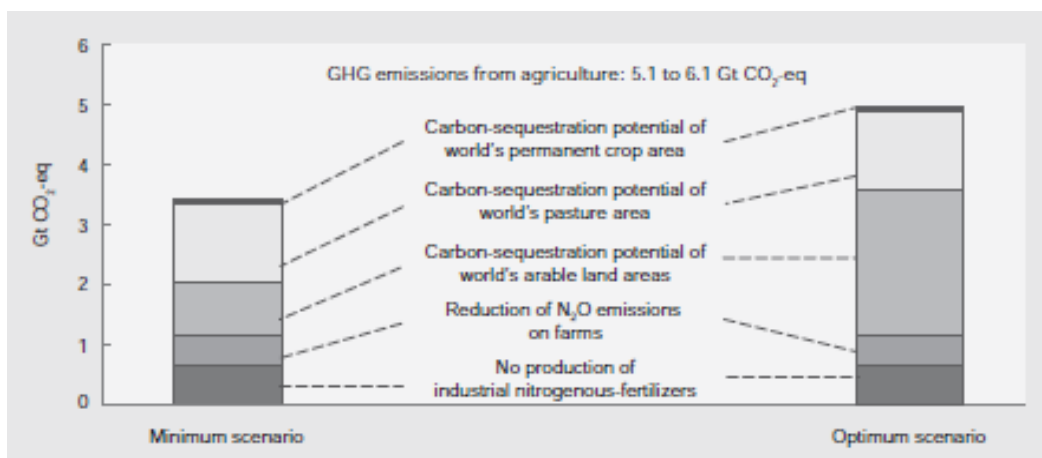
6
5
4
3
2
1
0

Gt $CO_2$-eq

GHG emissions from agriculture: 5.1 to 6.1 Gt $CO_2$-eq

Carbon-sequestration potential of world's permanent crop area

Carbon-sequestration potential of world's pasture area

Carbon-sequestration potential of world's arable land areas

Reduction of $N_2O$ emissions on farms

No production of industrial nitrogenous-fertilizers

Minimum scenario

Optimum scenario